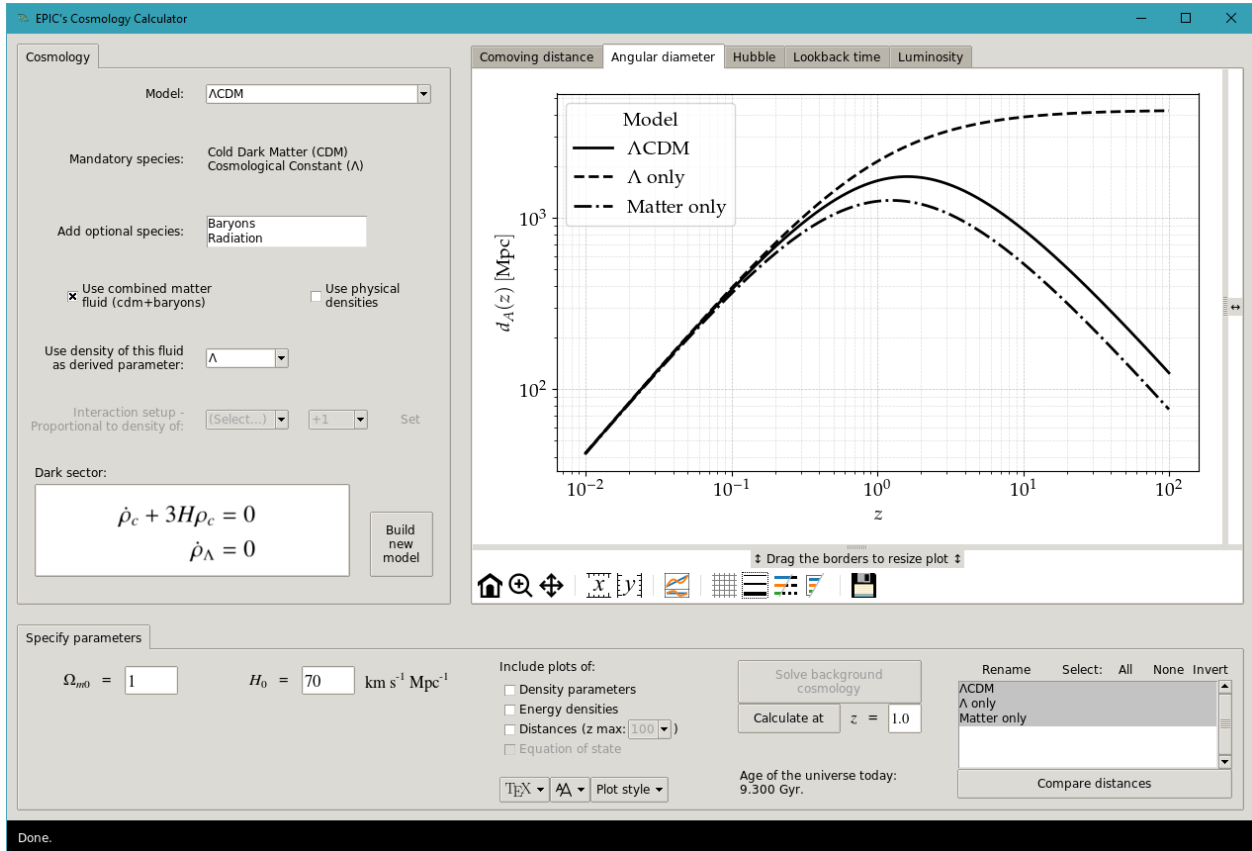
EPIC's Cosmology Calculator

Cosmology

Model: ΛCDM

Mandatory species: Cold Dark Matter (CDM)
Cosmological Constant (Λ)

Add optional species: Baryons
Radiation

Use combined matter fluid (cdm+baryons)

Use physical densities

Use density of this fluid as derived parameter: Λ

Interaction setup - Proportional to density of: (Select...) +1 Set

Dark sector:

$\dot{\rho}_c + 3H\rho_c = 0$
$\dot{\rho}_\Lambda = 0$

Build new model

Comoving distance | Angular diameter | Hubble | Lookback time | Luminosity

Model
ΛCDM
Λ only
Matter only

$d_A(z)$ [Mpc]

$10^3$
$10^2$

$10^{-2}$ $10^{-1}$ $10^0$ $10^1$ $10^2$

$z$

↕ Drag the borders to resize plot ↕

Specify parameters

$\Omega_{m0}$ = 1

$H_0$ = 70 km s$^{-1}$ Mpc$^{-1}$

Include plots of:
Density parameters
Energy densities
Distances (z max: 100)
Equation of state

TEX AA Plot style

Solve background cosmology

Calculate at $z$ = 1.0

Age of the universe today:
9.300 Gyr.

Rename Select: All None Invert
ΛCDM
Λ only
Matter only

Compare distances

Done.